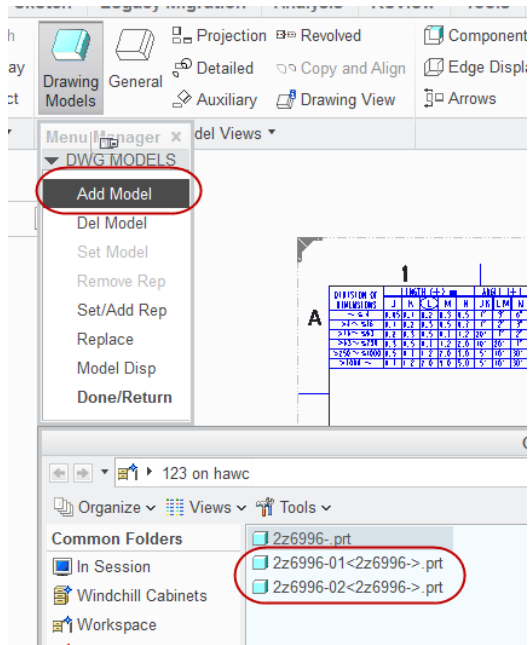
h
ay
ct
Drawing Models
General
Projection
Detailed
Auxiliary
Revolved
Copy and Align
Drawing View
Component
Edge Displa
Arrows
del Views
Menu Manager
DWG MODELS
Add Model
Del Model
Set Model
Remove Rep
Set/Add Rep
Replace
Model Disp
Done/Return
1
A
123 on hawc
Organize
Views
Tools
Common Folders
In Session
Windchill Cabinets
Workspace
2z6996-.prt
2z6996-01<2z6996->.prt
2z6996-02<2z6996->.prt